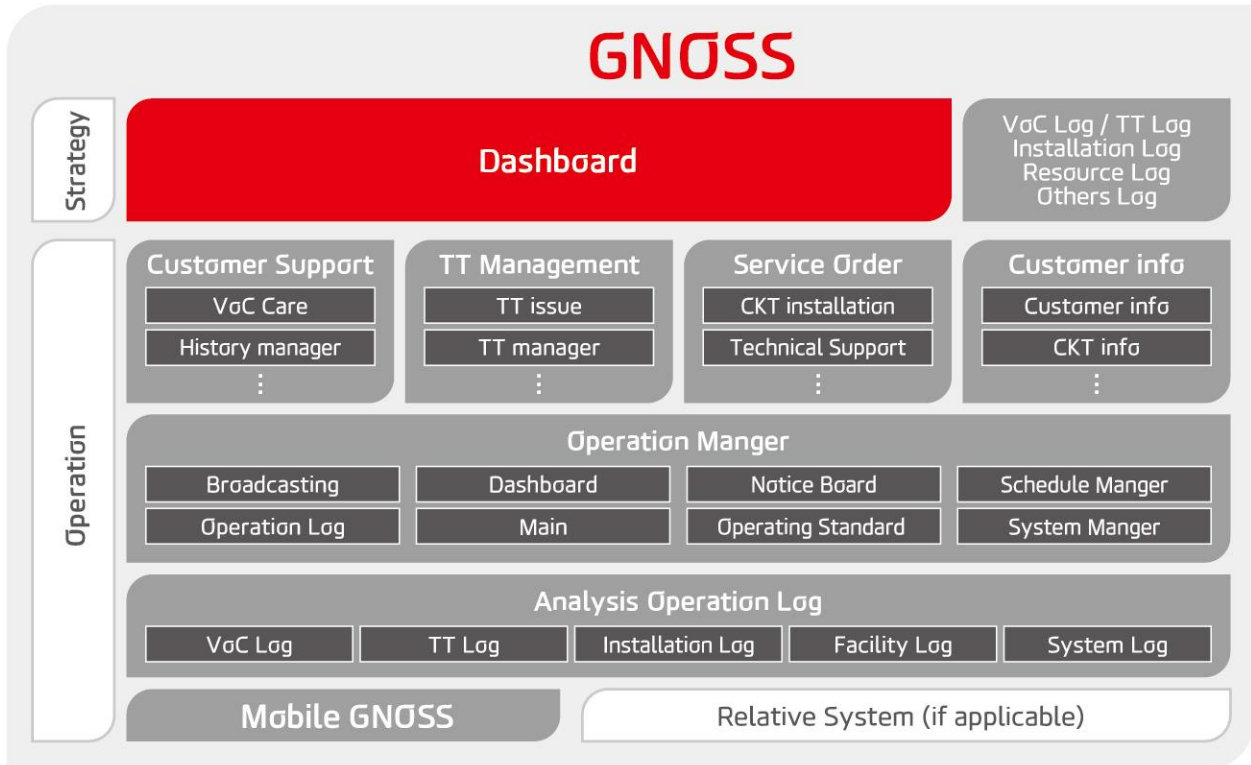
GNOSS

Strategy

Dashboard

VoC Log / TT Log
Installation Log
Resource Log
Others Log

Operation

Customer Support
VoC Care
History manager
⋮

TT Management
TT issue
TT manager
⋮

Service Order
CKT installation
Technical Support
⋮

Customer info
Customer info
CKT info
⋮

Operation Manger
Broadcasting
Dashboard
Notice Board
Schedule Manger
Operation Log
Main
Operating Standard
System Manger

Analysis Operation Log
VoC Log
TT Log
Installation Log
Facility Log
System Log

Mobile GNOSS
Relative System (if applicable)